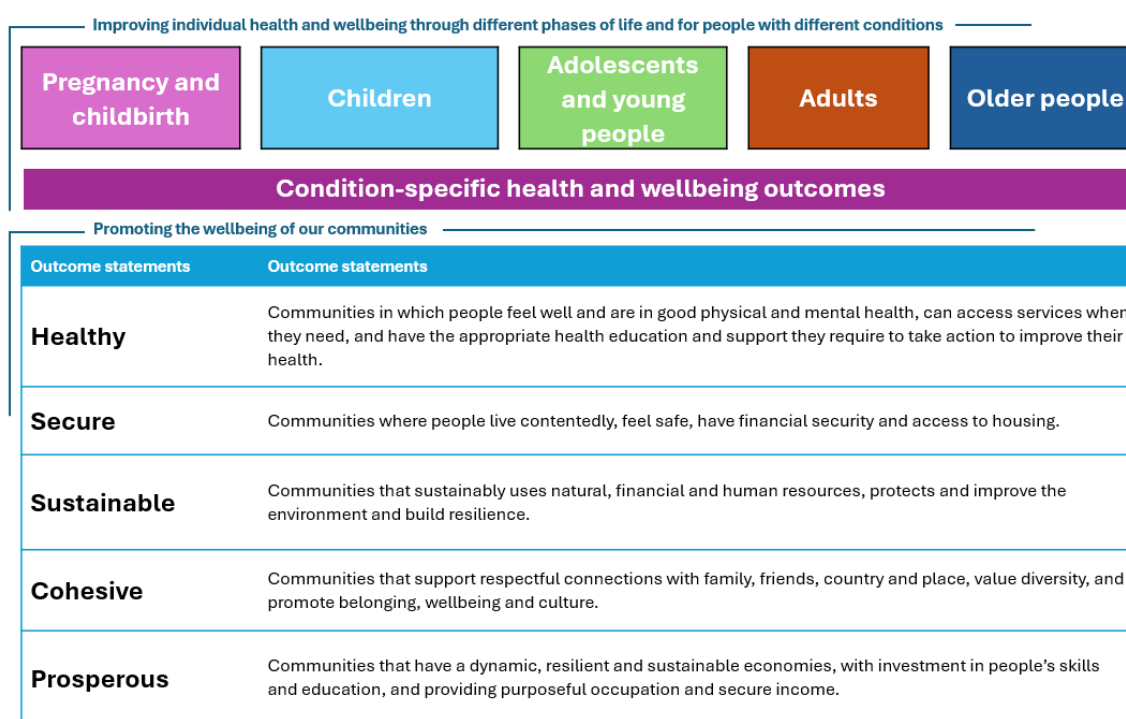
Improving individual health and wellbeing through different phases of life and for people with different conditions

Pregnancy and childbirth

Children

Adolescents and young people

Adults

Older people

Condition-specific health and wellbeing outcomes

Promoting the wellbeing of our communities

| Outcome statements | Outcome statements |
|---|---|
| Healthy | Communities in which people feel well and are in good physical and mental health, can access services wher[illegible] they need, and have the appropriate health education and support they require to take action to improve their health. |
| Secure | Communities where people live contentedly, feel safe, have financial security and access to housing. |
| Sustainable | Communities that sustainably uses natural, financial and human resources, protects and improve the environment and build resilience. |
| Cohesive | Communities that support respectful connections with family, friends, country and place, value diversity, and promote belonging, wellbeing and culture. |
| Prosperous | Communities that have a dynamic, resilient and sustainable economies, with investment in people's skills and education, and providing purposeful occupation and secure income. |